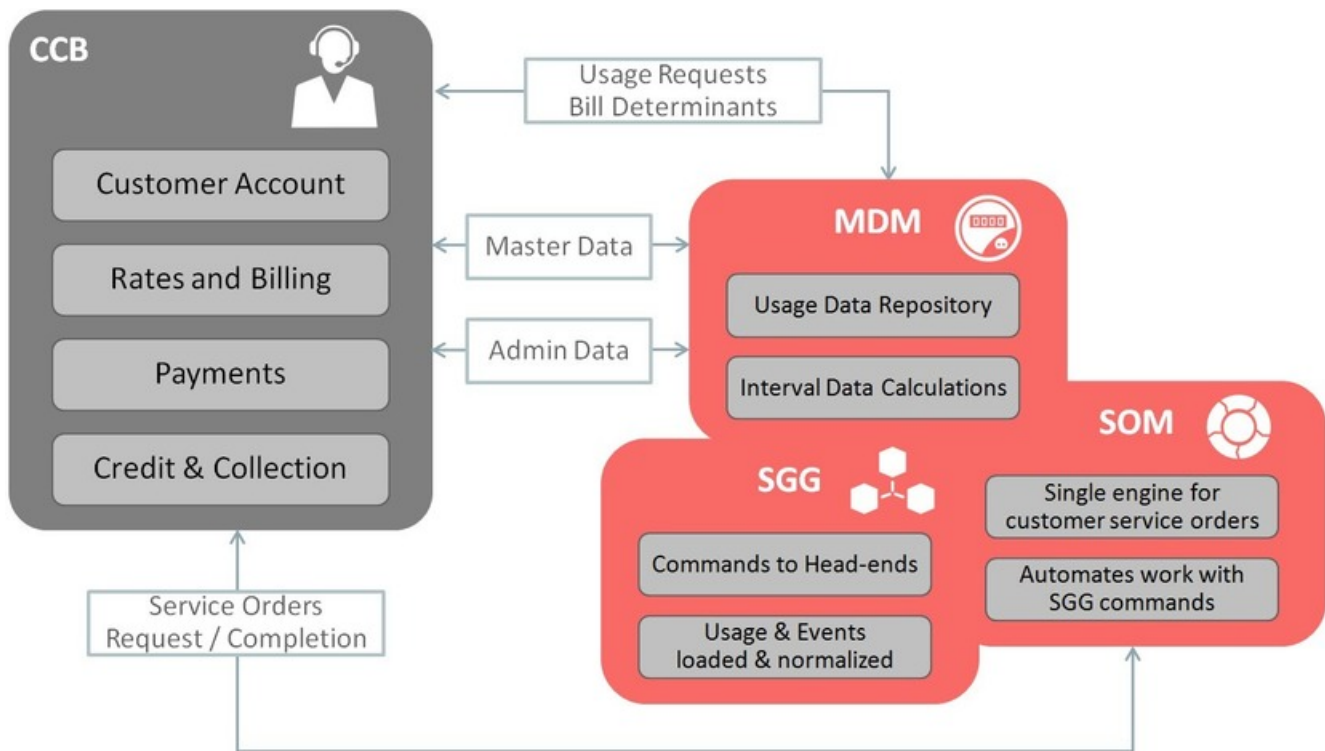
CCB

Customer Account

Rates and Billing

Payments

Credit & Collection

Usage Requests
Bill Determinants

Master Data

Admin Data

MDM

Usage Data Repository

Interval Data Calculations

SOM

Single engine for customer service orders

Automates work with SGG commands

SGG

Commands to Head-ends

Usage & Events loaded & normalized

Service Orders
Request / Completion